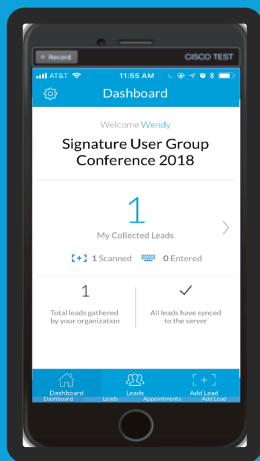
Record

CISCO TEST

AT&T 11:55 AM

Dashboard

Welcome Wendy

Signature User Group Conference 2018

1

My Collected Leads

1 Scanned 0 Entered

1

Total leads gathered by your organization

All leads have synced to the server

Dashboard Leads Add Lead

Dashboard Leads Appointments Add Lead